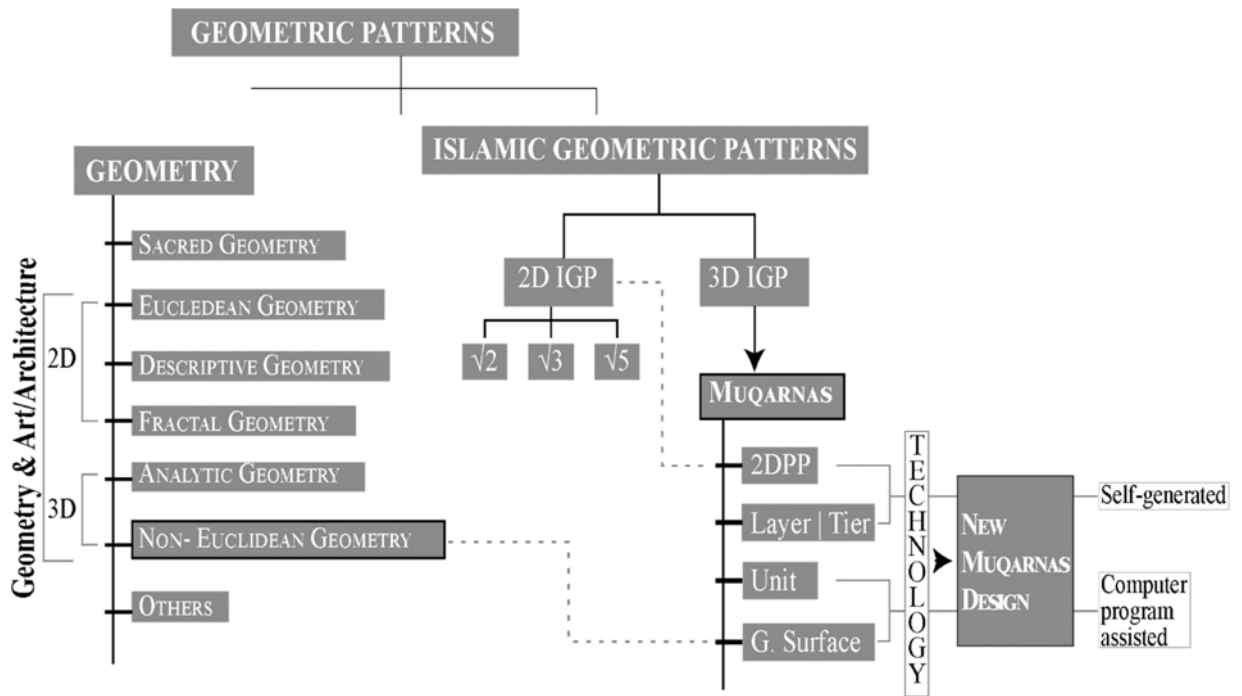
GEOMETRIC PATTERNS

GEOMETRY

ISLAMIC GEOMETRIC PATTERNS

Geometry & Art/Architecture

SACRED GEOMETRY

2D

EUCLEDEAN GEOMETRY

DESCRIPTIVE GEOMETRY

FRACTAL GEOMETRY

3D

ANALYTIC GEOMETRY

NON- EUCLIDEAN GEOMETRY

OTHERS

2D IGP

3D IGP

$\sqrt{2}$

$\sqrt{3}$

$\sqrt{5}$

MUQARNAS

2DPP

Layer | Tier

Unit

G. Surface

TECHNOLOGY

NEW MUQARNAS DESIGN

Self-generated

Computer program assisted